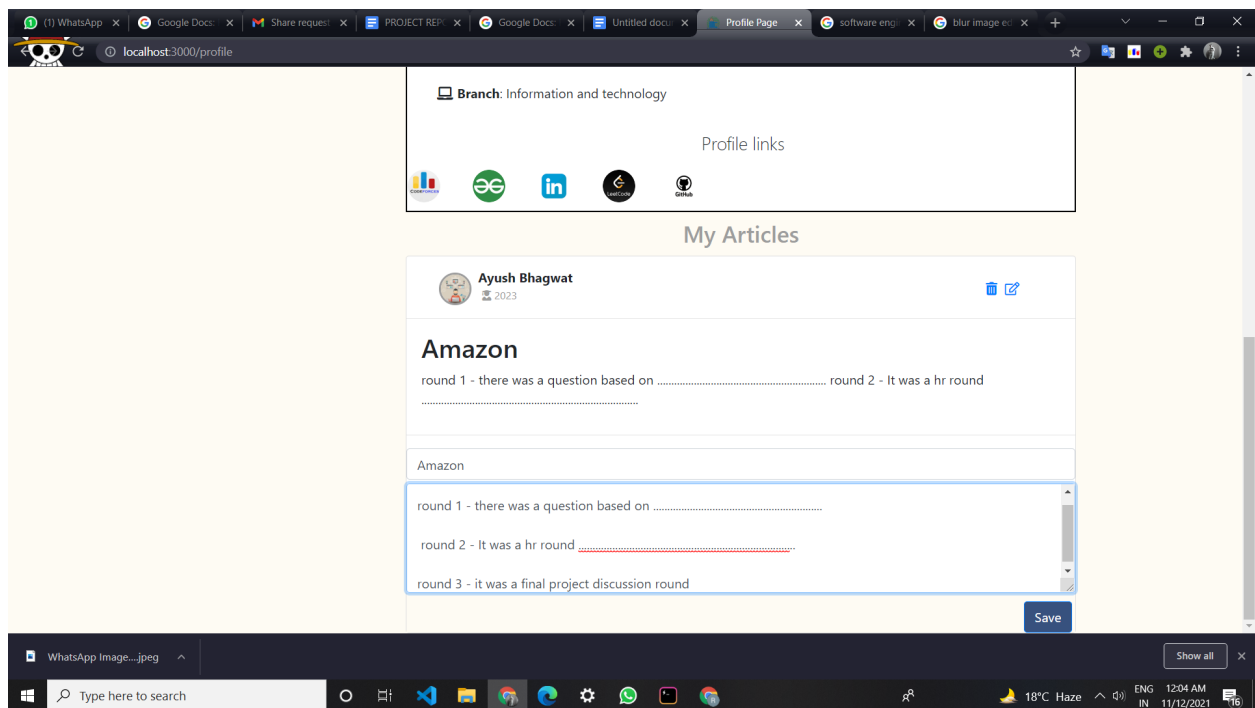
(1) WhatsApp × | Google Docs × | Share request × | PROJECT REP × | Google Docs × | Untitled docu × | Profile Page × | software engi × | blur image ed × | +

localhost:3000/profile

Branch: Information and technology

Profile links

CODEFORCES LeetCode GitHub

My Articles

Ayush Bhagwat
2023

Amazon

round 1 - there was a question based on ............................................................ round 2 - It was a hr round ..........................................................................

Amazon

round 1 - there was a question based on ............................................................

round 2 - It was a hr round ............................................................................

round 3 - it was a final project discussion round

Save

WhatsApp Image....jpeg

Show all

Type here to search

18°C Haze ENG IN 12:04 AM 11/12/2021 16